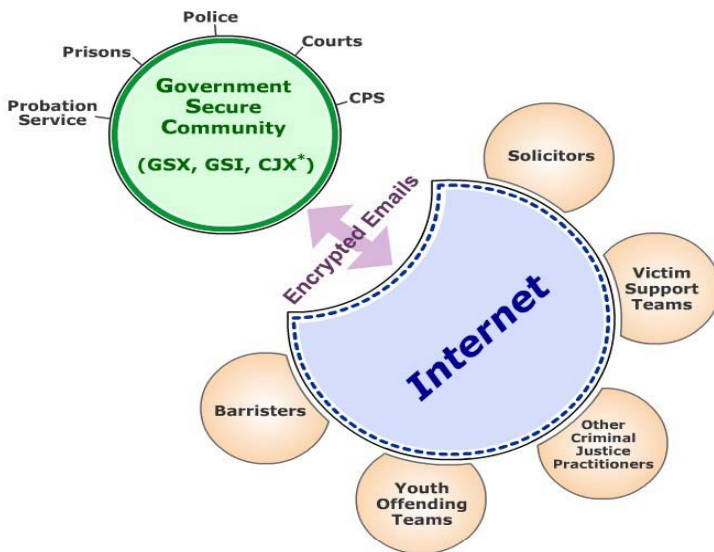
Police
Prisons
Courts
Probation Service
CPS

Government Secure Community

(GSX, GSI, CJX*)

Solicitors

Encrypted Emails

Victim Support Teams

Internet

Barristers

Other Criminal Justice Practitioners

Youth Offending Teams